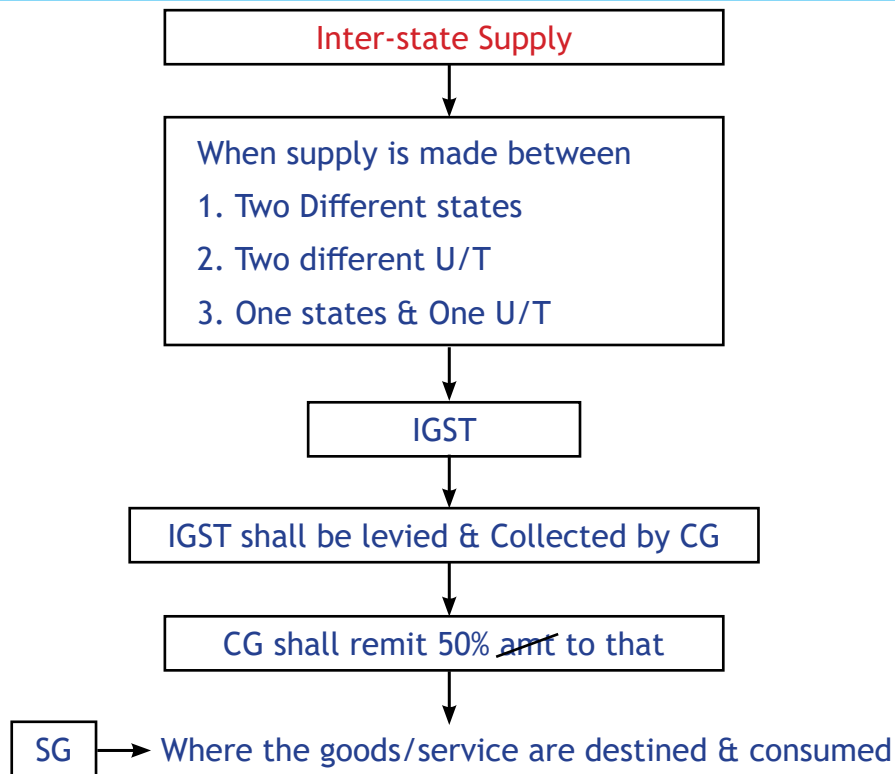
Inter-state Supply

When supply is made between

1. Two Different states

2. Two different U/T

3. One states & One U/T

IGST

IGST shall be levied & Collected by CG

CG shall remit 50% amt to that

SG

Where the goods/service are destined & consumed